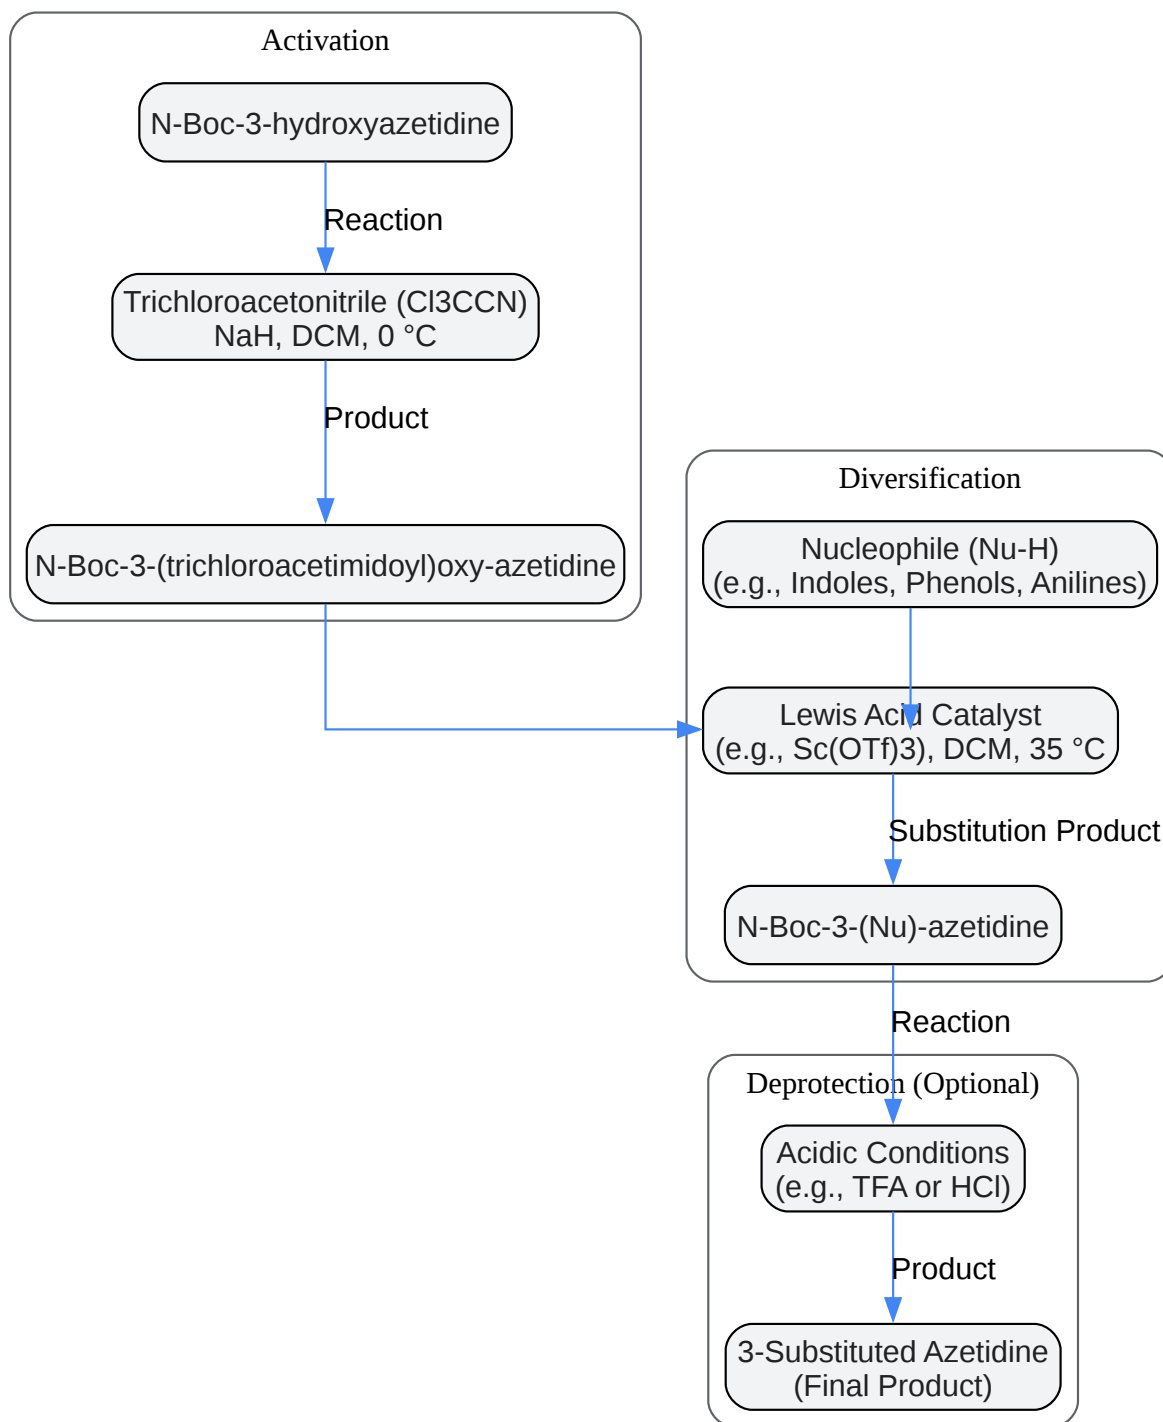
Activation

N-Boc-3-hydroxyazetidine

Reaction

Trichloroacetonitrile (Cl3CCN)
NaH, DCM, 0 °C

Product

N-Boc-3-(trichloroacetimidoyl)oxy-azetidine

Diversification

Nucleophile (Nu-H)
(e.g., Indoles, Phenols, Anilines)

Lewis Acid Catalyst
(e.g., Sc(OTf)3), DCM, 35 °C

Substitution Product

N-Boc-3-(Nu)-azetidine

Reaction

Deprotection (Optional)

Acidic Conditions
(e.g., TFA or HCl)

Product

3-Substituted Azetidine
(Final Product)